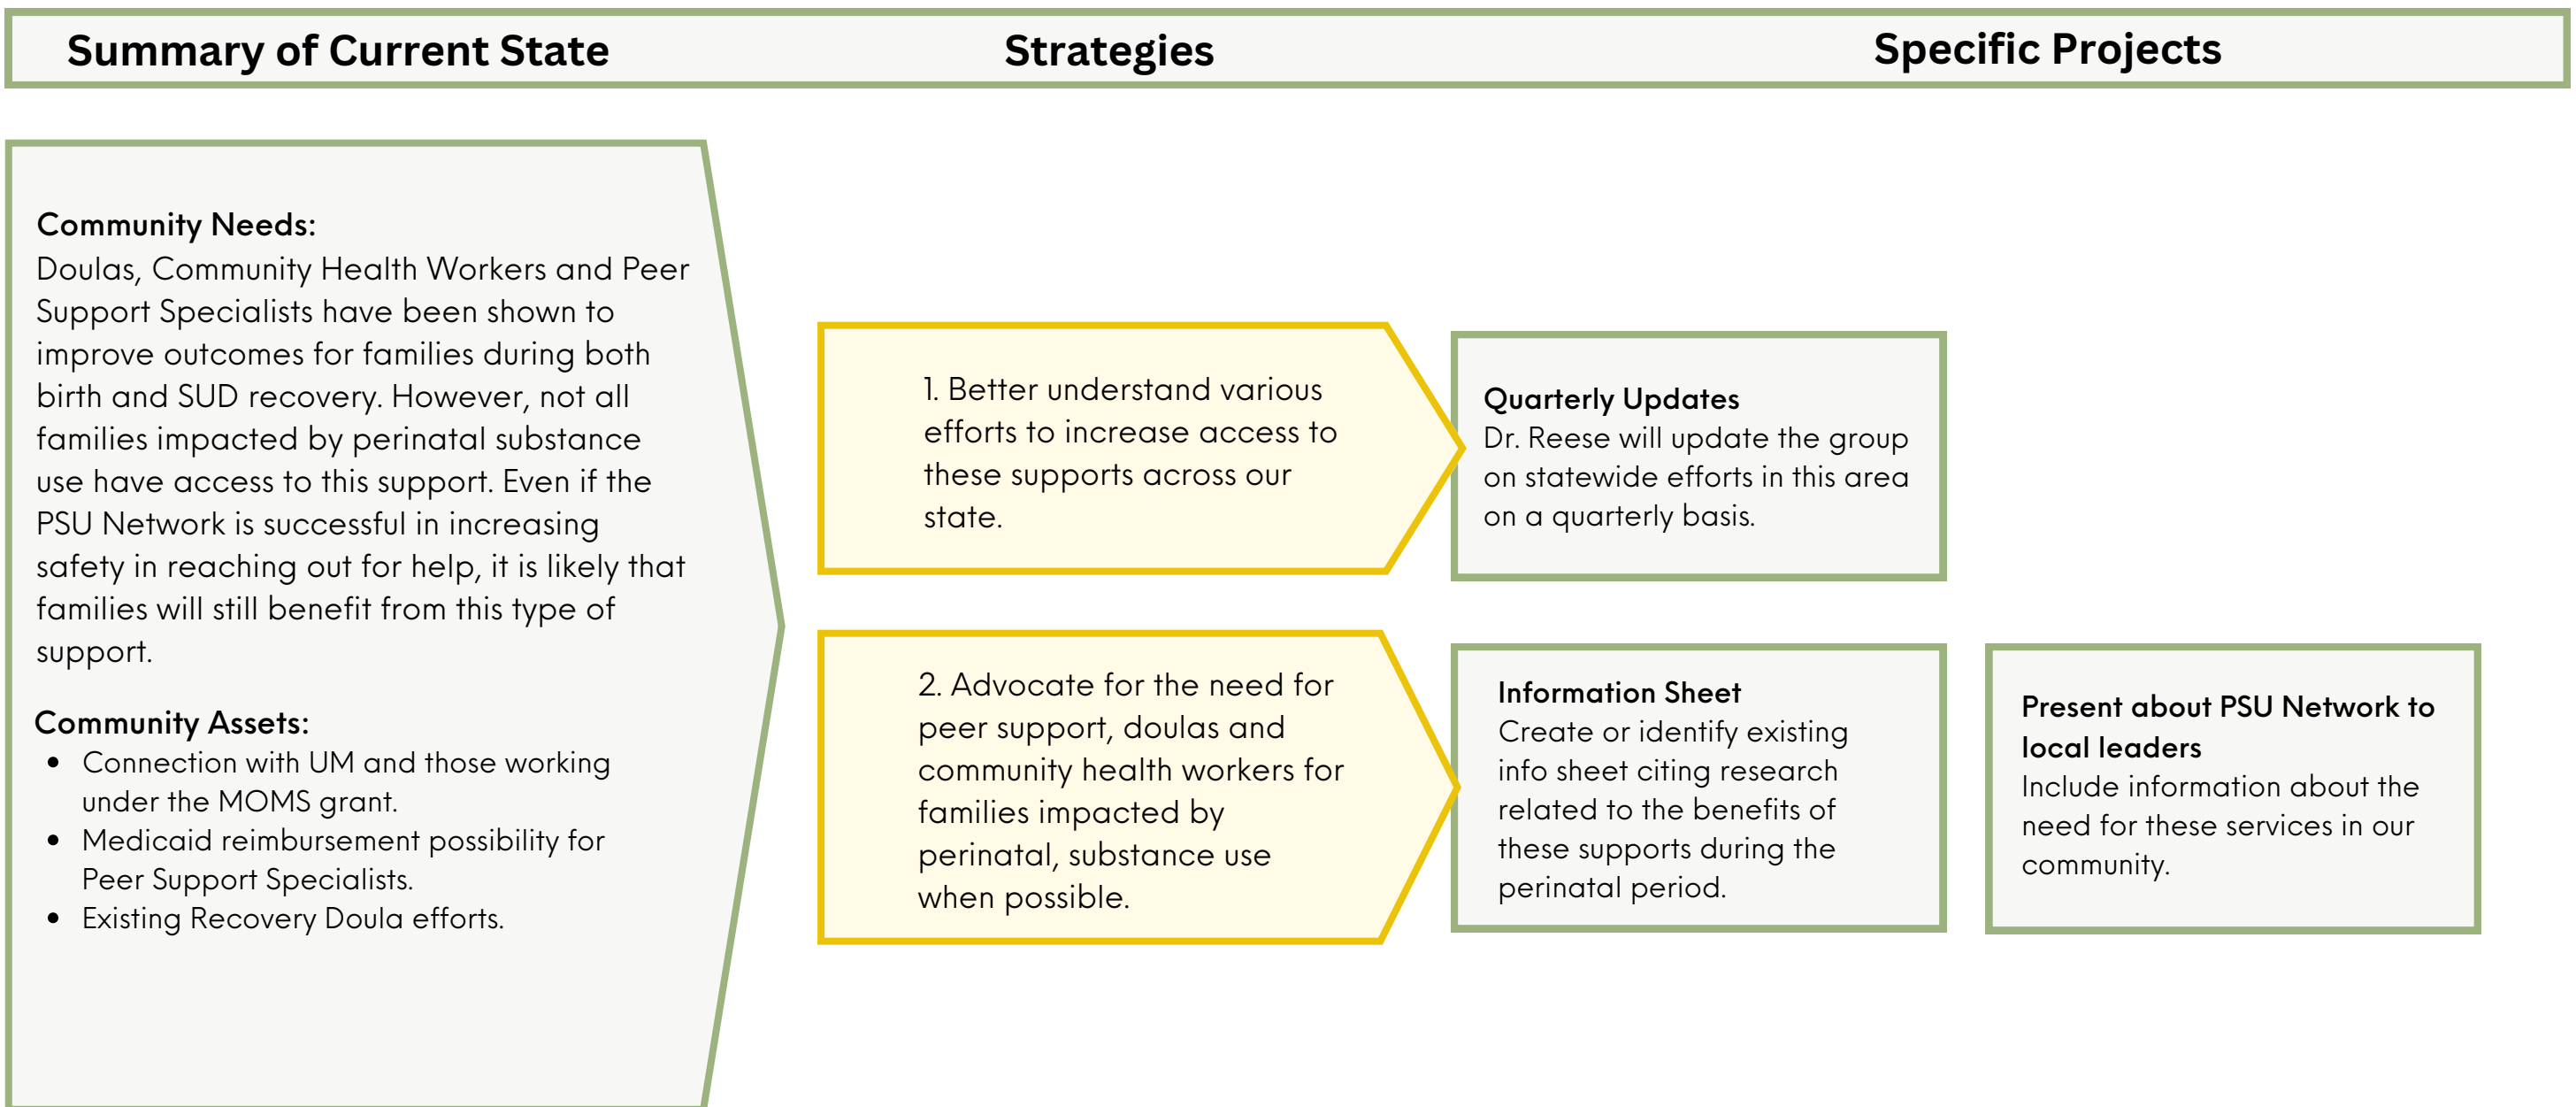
Summary of Current State

Strategies

Specific Projects

Community Needs:
Doulas, Community Health Workers and Peer Support Specialists have been shown to improve outcomes for families during both birth and SUD recovery. However, not all families impacted by perinatal substance use have access to this support. Even if the PSU Network is successful in increasing safety in reaching out for help, it is likely that families will still benefit from this type of support.

Community Assets:
- Connection with UM and those working under the MOMS grant.
- Medicaid reimbursement possibility for Peer Support Specialists.
- Existing Recovery Doula efforts.

1. Better understand various efforts to increase access to these supports across our state.

Quarterly Updates
Dr. Reese will update the group on statewide efforts in this area on a quarterly basis.

2. Advocate for the need for peer support, doulas and community health workers for families impacted by perinatal, substance use when possible.

Information Sheet
Create or identify existing info sheet citing research related to the benefits of these supports during the perinatal period.

Present about PSU Network to local leaders
Include information about the need for these services in our community.